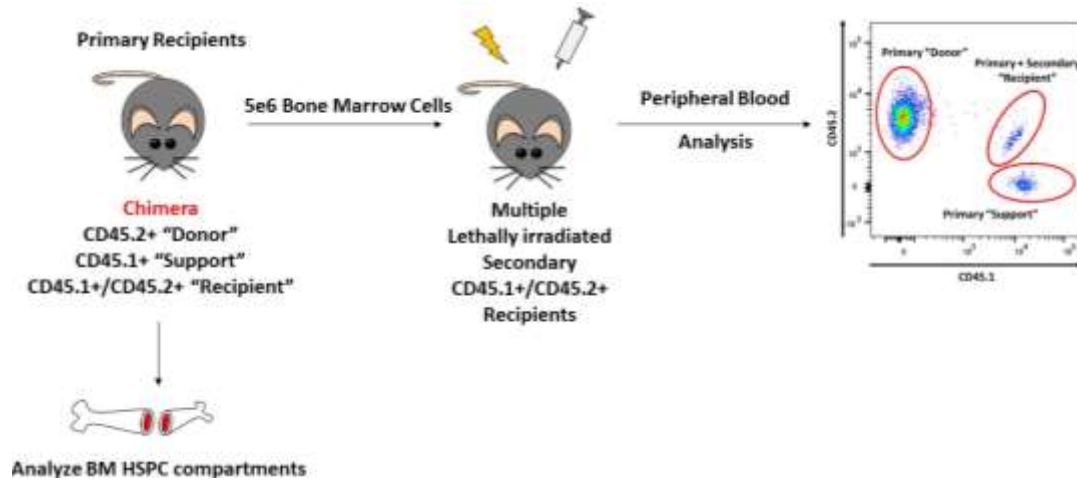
Primary Recipients

5e6 Bone Marrow Cells

Peripheral Blood

Analysis

Chimera
CD45.2+ "Donor"
CD45.1+ "Support"
CD45.1+/CD45.2+ "Recipient"

Multiple
Lethally irradiated
Secondary
CD45.1+/CD45.2+
Recipients

Primary "Donor"

Primary + Secondary "Recipient"

Primary "Support"

CD45.2

CD45.1

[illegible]

Analyze BM HSPC compartments